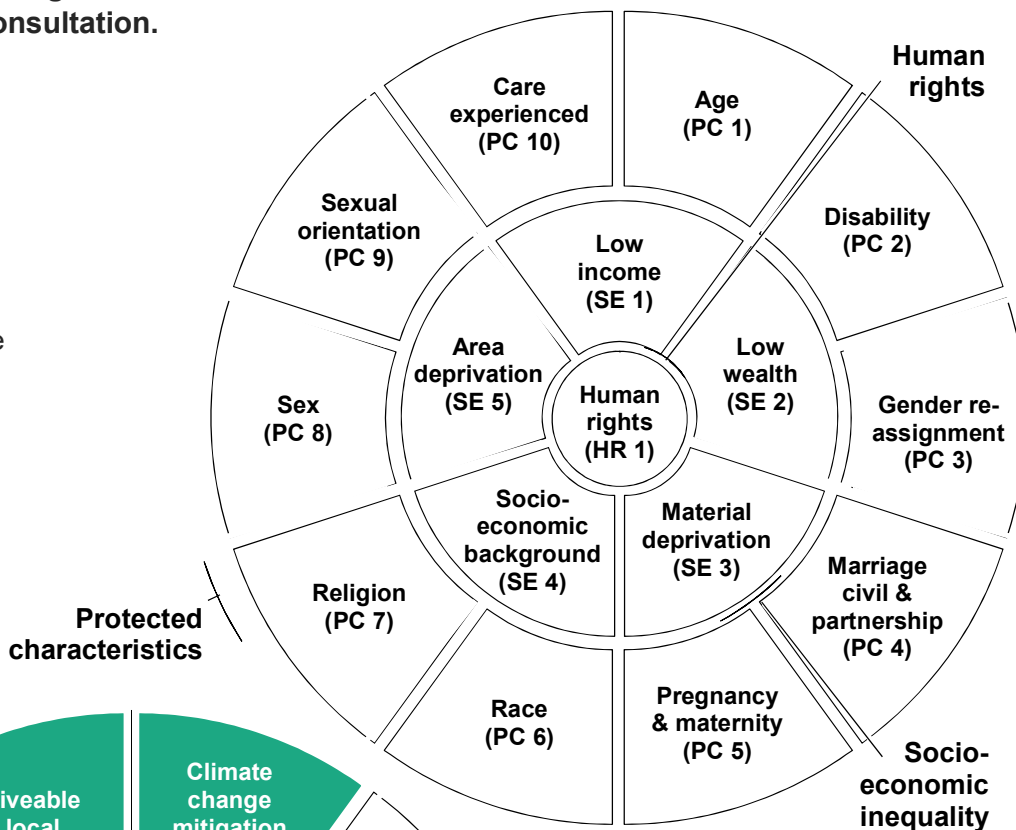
onsultation.

e

Human rights

Care experienced (PC 10)

Age (PC 1)

Sexual orientation (PC 9)

Disability (PC 2)

Low income (SE 1)

Area deprivation (SE 5)

Low wealth (SE 2)

Human rights (HR 1)

Sex (PC 8)

Gender reassignment (PC 3)

Socio-economic background (SE 4)

Material deprivation (SE 3)

Religion (PC 7)

Marriage civil & partnership (PC 4)

Protected characteristics

Race (PC 6)

Pregnancy & maternity (PC 5)

Socio-economic inequality

iveable local

Climate change mitigation